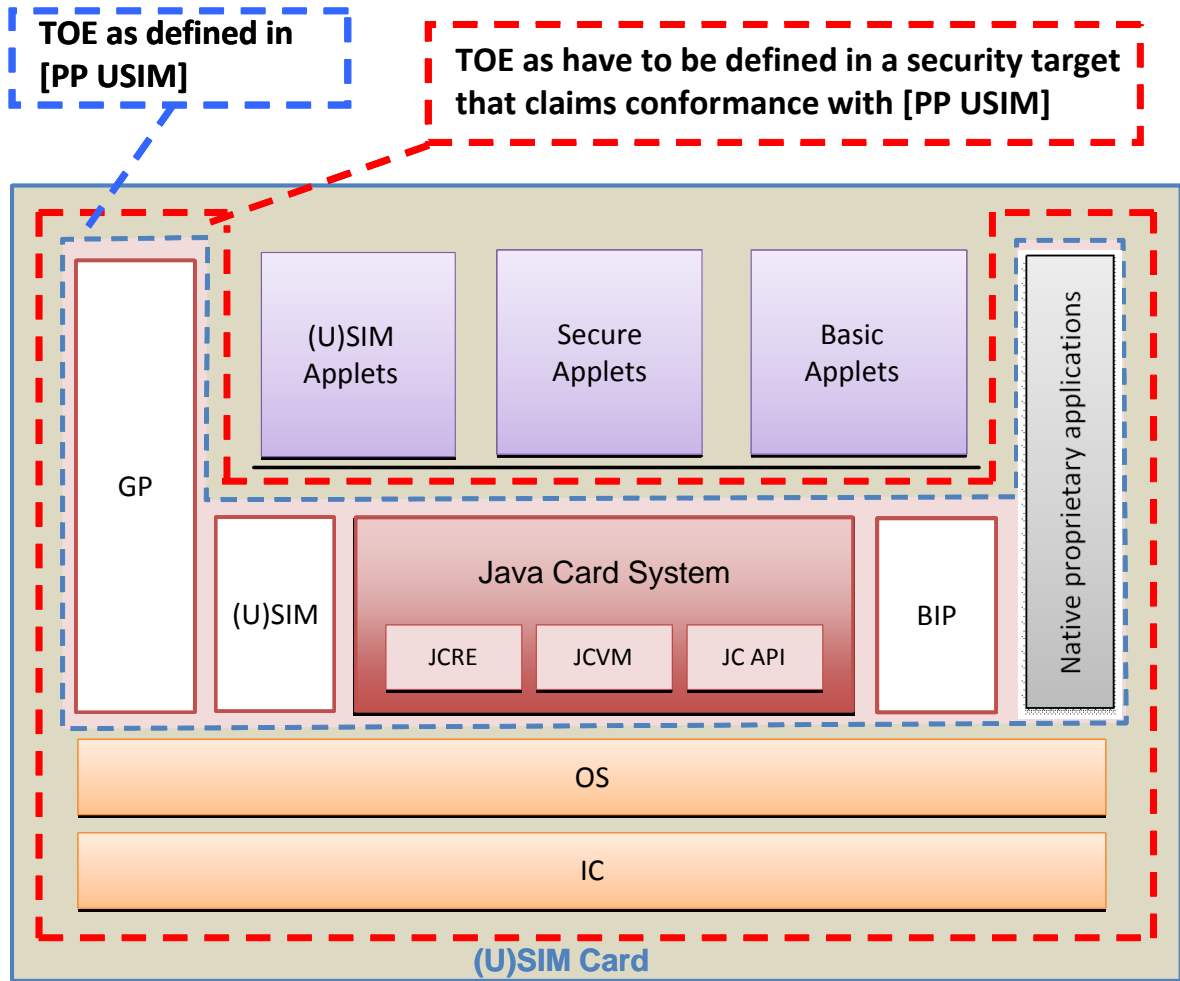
TOE as defined in [PP USIM]

TOE as have to be defined in a security target that claims conformance with [PP USIM]

GP

(U)SIM Applets

Secure Applets

Basic Applets

Native proprietary applications

(U)SIM

Java Card System

JCRE

JCVM

JC API

BIP

OS

IC

(U)SIM Card